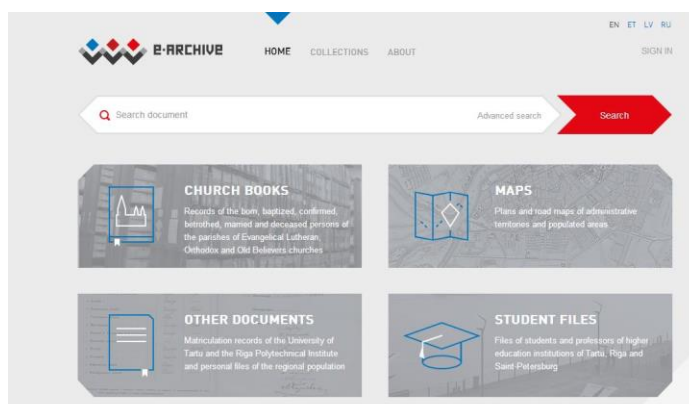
EN ET LV RU

E-ARCHIVE

HOME COLLECTIONS ABOUT

SIGN IN

Search document

Advanced search

Search

CHURCH BOOKS

Records of the born, baptized, confirmed, betrothed, married and deceased persons of the parishes of Evangelical Lutheran, Orthodox and Old Believers churches

MAPS

Plans and road maps of administrative territories and populated areas

OTHER DOCUMENTS

Matriculation records of the University of Tartu and the Riga Polytechnical Institute and personal files of the regional population

STUDENT FILES

Files of students and professors of higher education institutions of Tartu, Riga and Saint-Petersburg